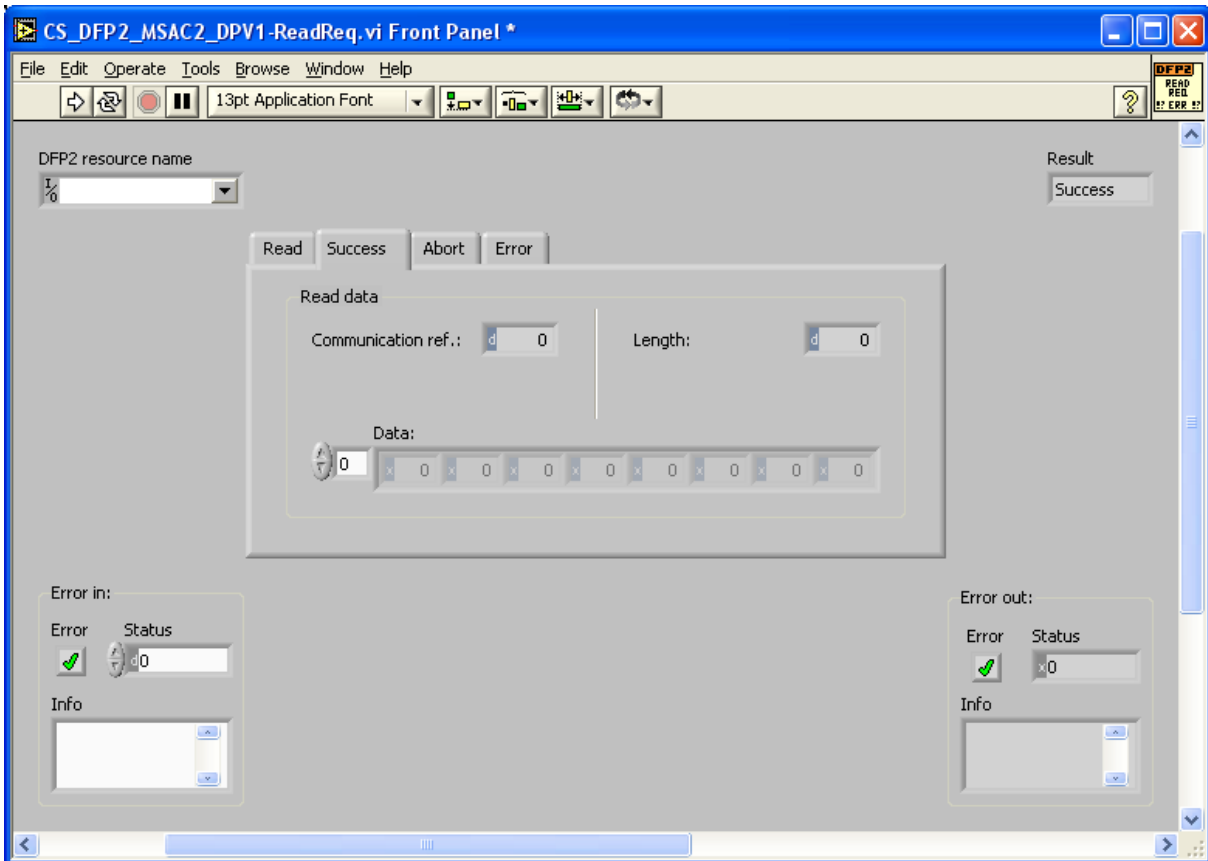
CS_DFP2_MSAC2_DPV1-ReadReq.vi Front Panel *

File Edit Operate Tools Browse Window Help

13pt Application Font

DFP2 READ REQ ERR

DFP2 resource name

Result

Success

Read Success Abort Error

Read data

Communication ref.: 0

Length: 0

Data:

0

0 0 0 0 0 0 0 0

Error in:

Error Status

0

Info

Error out:

Error Status

0

Info